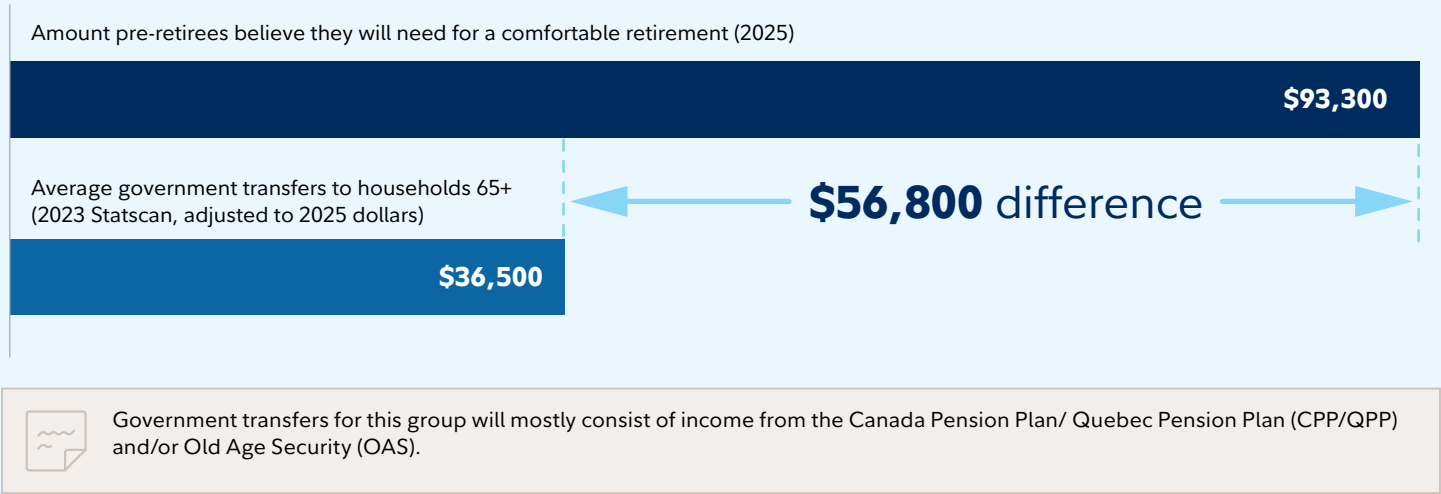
Amount pre-retirees believe they will need for a comfortable retirement (2025)

$93,300

Average government transfers to households 65+ (2023 Statscan, adjusted to 2025 dollars)

$56,800 difference

$36,500

Government transfers for this group will mostly consist of income from the Canada Pension Plan/ Quebec Pension Plan (CPP/QPP) and/or Old Age Security (OAS).